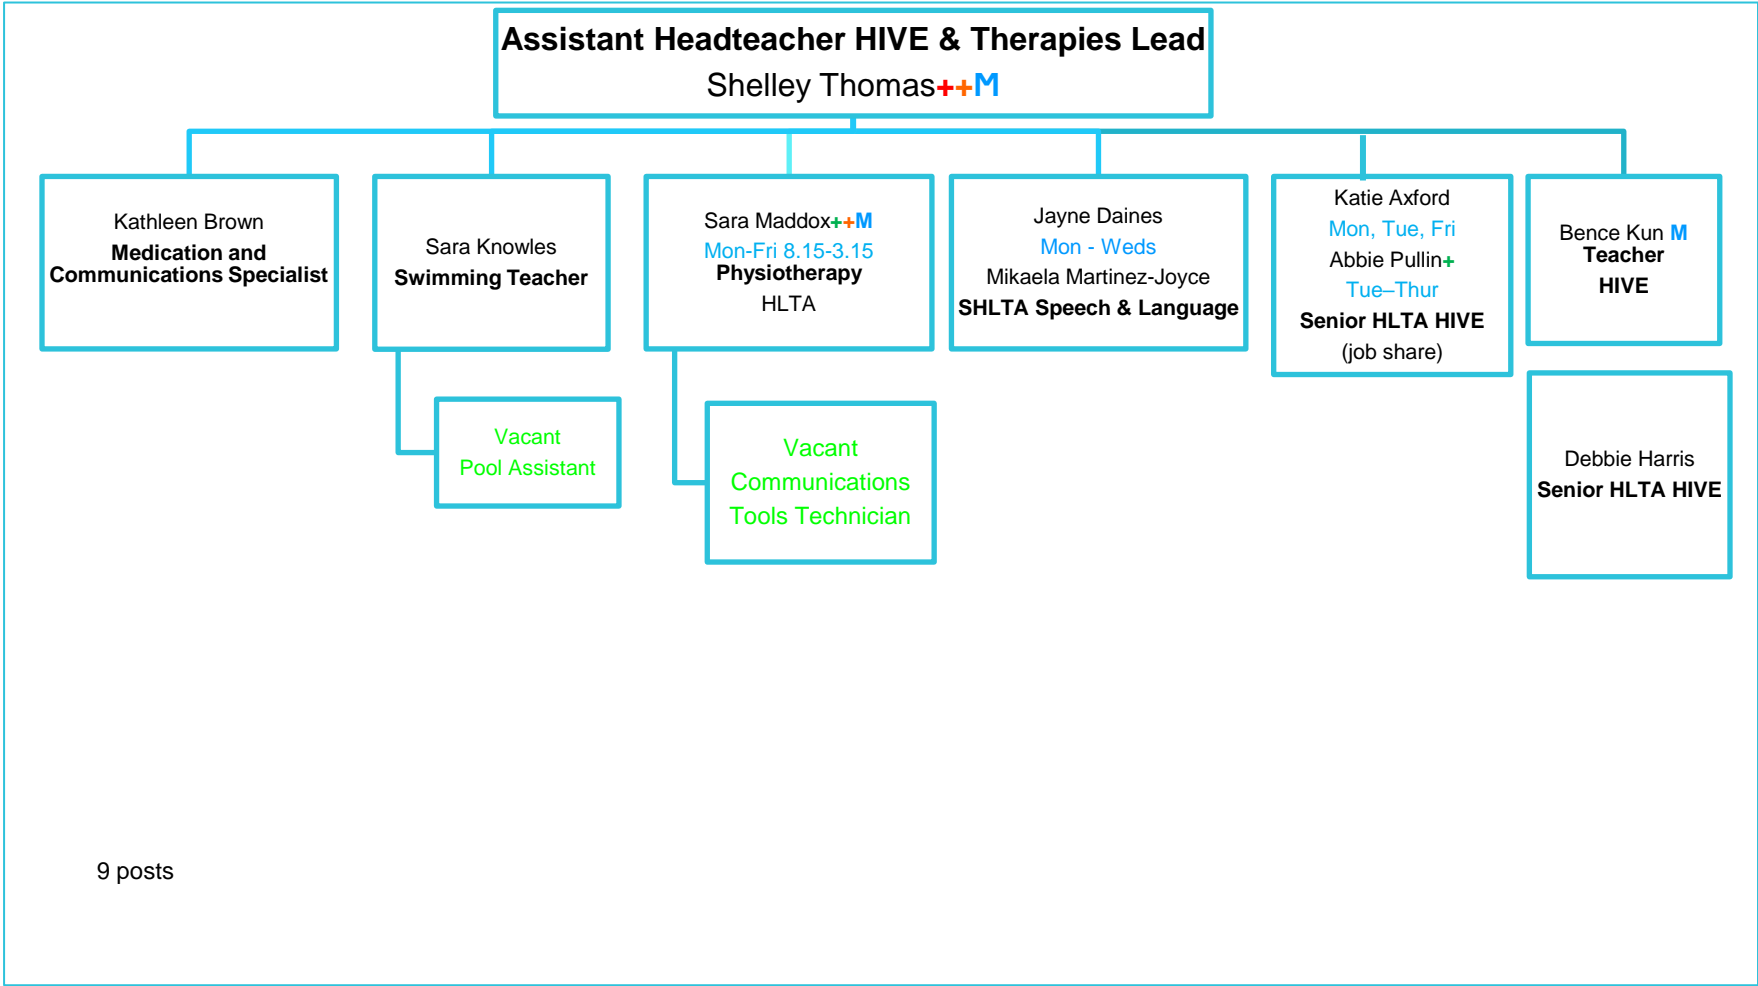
Assistant Headteacher HIVE & Therapies Lead
Shelley Thomas++M

Kathleen Brown
Medication and Communications Specialist

Sara Knowles
Swimming Teacher

Vacant
Pool Assistant

Sara Maddox++M
Mon-Fri 8.15-3.15
Physiotherapy
HLTA

Vacant
Communications Tools Technician

Jayne Daines
Mon - Weds
Mikaela Martinez-Joyce
SHLTA Speech & Language

Katie Axford
Mon, Tue, Fri
Abbie Pullin+
Tue–Thur
Senior HLTA HIVE
(job share)

Bence Kun M
Teacher
HIVE

Debbie Harris
Senior HLTA HIVE

9 posts